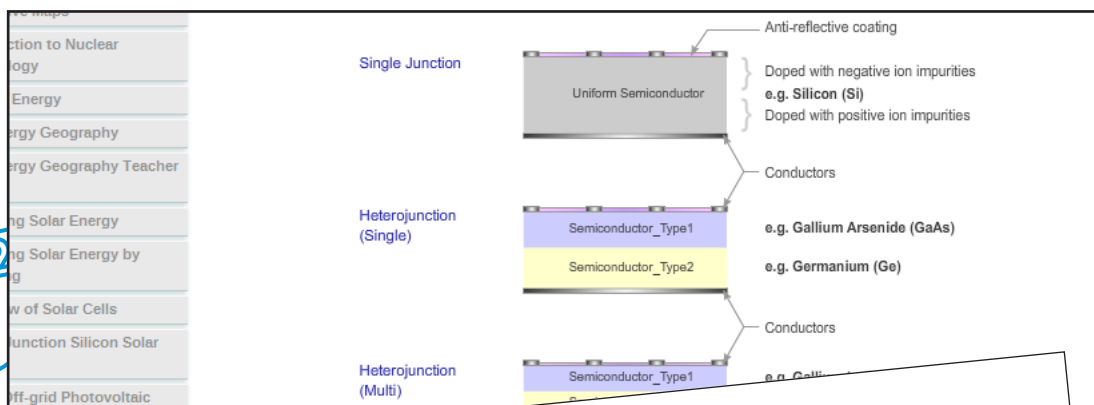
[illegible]ve Maps
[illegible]ction to Nuclear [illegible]logy
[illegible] Energy
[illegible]ergy Geography
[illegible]ergy Geography Teacher
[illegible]ng Solar Energy
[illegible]ng Solar Energy by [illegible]g
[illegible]w of Solar Cells
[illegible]unction Silicon Solar
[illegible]ff-grid Photovoltaic

Single Junction

Anti-reflective coating

Uniform Semiconductor

Doped with negative ion impurities
e.g. Silicon (Si)
Doped with positive ion impurities

Conductors

Heterojunction (Single)

Semiconductor_Type1

e.g. Gallium Arsenide (GaAs)

Semiconductor_Type2

e.g. Germanium (Ge)

Conductors

Heterojunction (Multi)

Semiconductor_Type1

e.g. Galli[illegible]